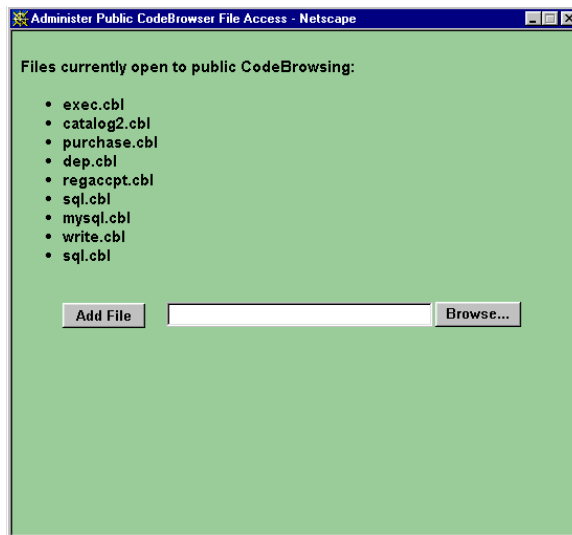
Administer Public CodeBrowser File Access - Netscape

Files currently open to public CodeBrowsing:

- exec.cbl
- catalog2.cbl
- purchase.cbl
- dep.cbl
- regaccpt.cbl
- sql.cbl
- mysql.cbl
- write.cbl
- sql.cbl

Add File

Browse...